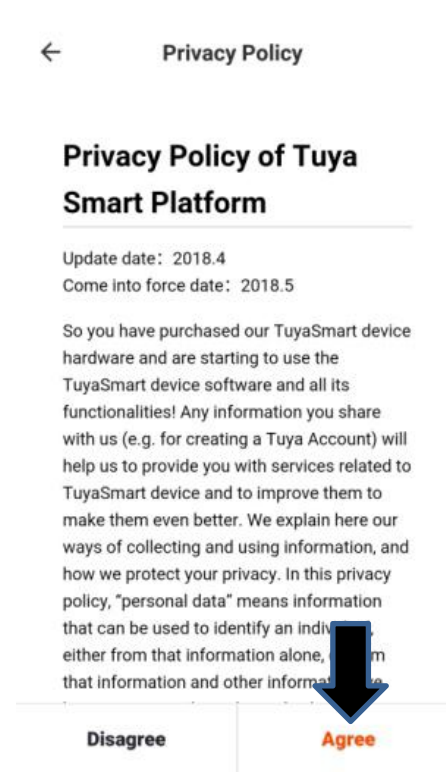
← Privacy Policy

Privacy Policy of Tuya Smart Platform

Update date：2018.4
Come into force date：2018.5

So you have purchased our TuyaSmart device hardware and are starting to use the TuyaSmart device software and all its functionalities! Any information you share with us (e.g. for creating a Tuya Account) will help us to provide you with services related to TuyaSmart device and to improve them to make them even better. We explain here our ways of collecting and using information, and how we protect your privacy. In this privacy policy, "personal data" means information that can be used to identify an indiv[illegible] either from that information alone, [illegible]m that information and other informa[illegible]

Disagree Agree